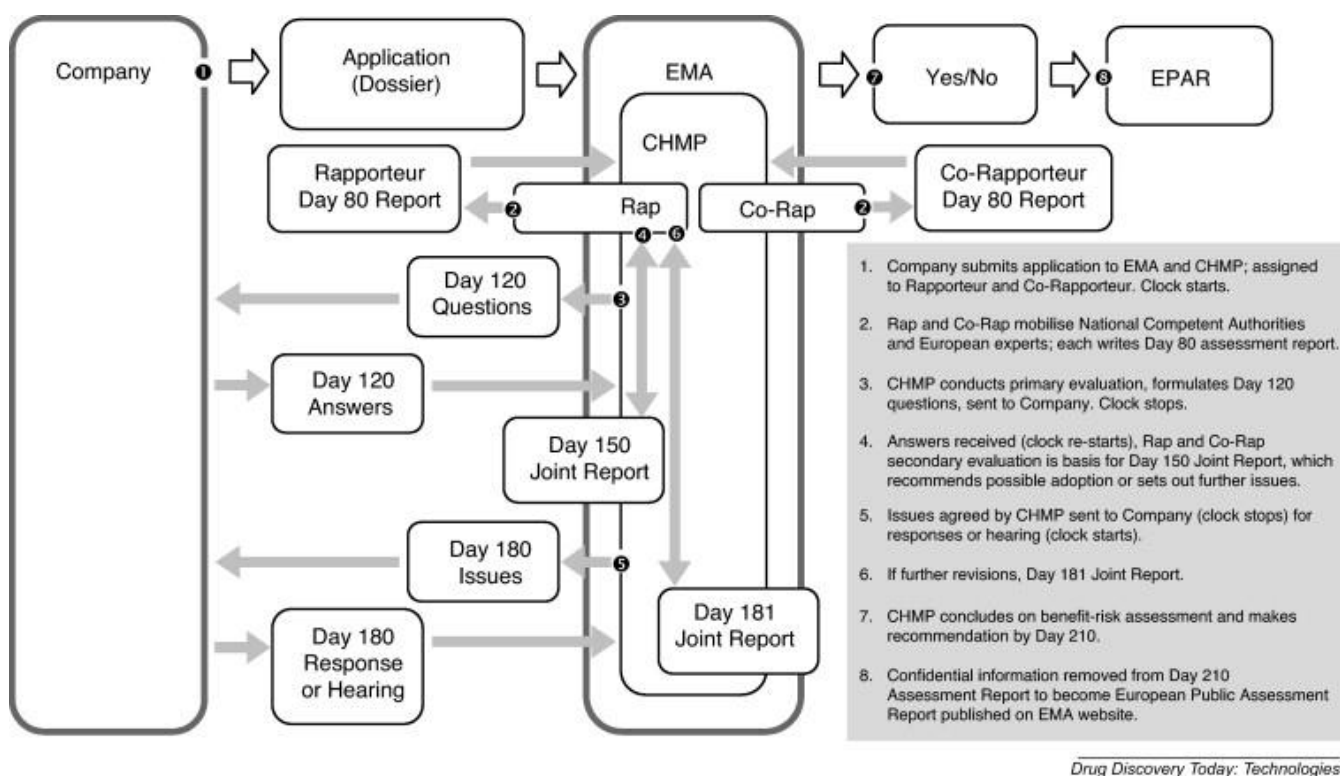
Company
1
Application (Dossier)
EMA
7
Yes/No
8
EPAR

CHMP
Rapporteur Day 80 Report
2
Rap
4
6
Co-Rap
2
Co-Rapporteur Day 80 Report

Day 120 Questions
3
Day 120 Answers
Day 150 Joint Report
Day 180 Issues
5
Day 181 Joint Report
Day 180 Response or Hearing

1. Company submits application to EMA and CHMP; assigned to Rapporteur and Co-Rapporteur. Clock starts.

2. Rap and Co-Rap mobilise National Competent Authorities and European experts; each writes Day 80 assessment report.

3. CHMP conducts primary evaluation, formulates Day 120 questions, sent to Company. Clock stops.

4. Answers received (clock re-starts), Rap and Co-Rap secondary evaluation is basis for Day 150 Joint Report, which recommends possible adoption or sets out further issues.

5. Issues agreed by CHMP sent to Company (clock stops) for responses or hearing (clock starts).

6. If further revisions, Day 181 Joint Report.

7. CHMP concludes on benefit-risk assessment and makes recommendation by Day 210.

8. Confidential information removed from Day 210 Assessment Report to become European Public Assessment Report published on EMA website.

Drug Discovery Today: Technologies